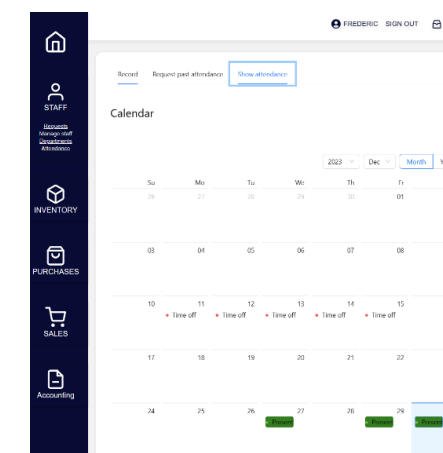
FREDERIC SIGN OUT

STAFF
Requests
Manage staff
Departments
Attendance

INVENTORY

PURCHASES

SALES

Accounting

Record Request past attendance Show attendance

Calendar

2023 Dec Month Y

| Su | Mo | Tu | We | Th | Fr |
|---|---|---|---|---|---|
| 26 | 27 | 28 | 29 | 30 | 01 |
| 03 | 04 | 05 | 06 | 07 | 08 |
| 10 | 11 • Time off | 12 • Time off | 13 • Time off | 14 • Time off | 15 • Time off |
| 17 | 18 | 19 | 20 | 21 | 22 |
| 24 | 25 | 26 | 27 Present | 28 Present | 29 Present |